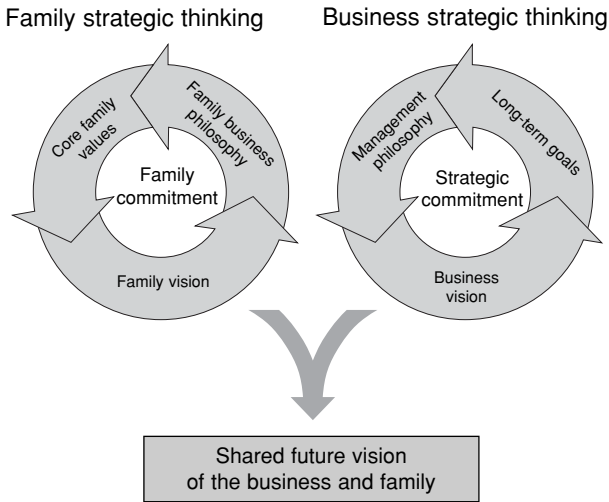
Family strategic thinking

Core family values

Family business philosophy

Family commitment

Family vision

Business strategic thinking

Management philosophy

Long-term goals

Strategic commitment

Business vision

Shared future vision of the business and family